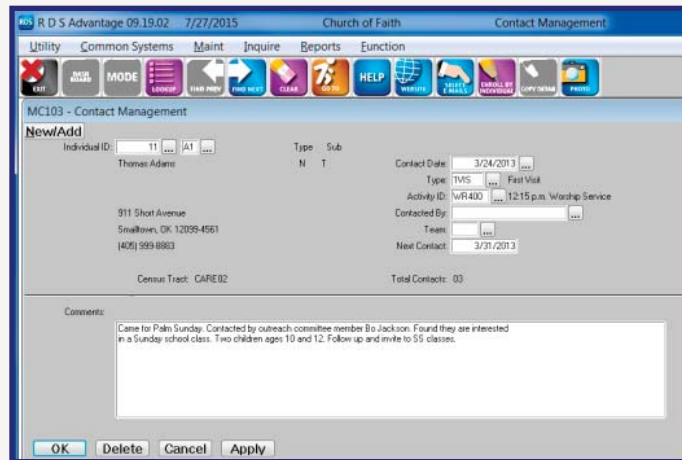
RDS R D S Advantage 09.19.02 7/27/2015 Church of Faith Contact Management

Utility Common Systems Maint Inquire Reports Function

EXIT DASH BOARD MODE LOOKUP FIND PREV FIND NEXT CLEAR GO TO HELP WEBSITE SELECT E-MAILS ENROLL BY INDIVIDUAL COPY DETAIL PHOTO

MC103 - Contact Management

New/Add

Individual ID: 11 ... A1 ...

Type Sub

Thomas Adams N T

Contact Date: 3/24/2013 ...

Type: TVIS ... First Visit

Activity ID: WR400 ... 12:15 p.m. Worship Service

911 Short Avenue

Contacted By: ...

Smalltown, OK 12039-4561

Team: ...

(405) 999-8883

Next Contact: 3/31/2013

Census Tract: CARE02

Total Contacts: 03

Comments:

Came for Palm Sunday. Contacted by outreach committee member Bo Jackson. Found they are interested in a Sunday school class. Two children ages 10 and 12. Follow up and invite to SS classes.

OK Delete Cancel Apply